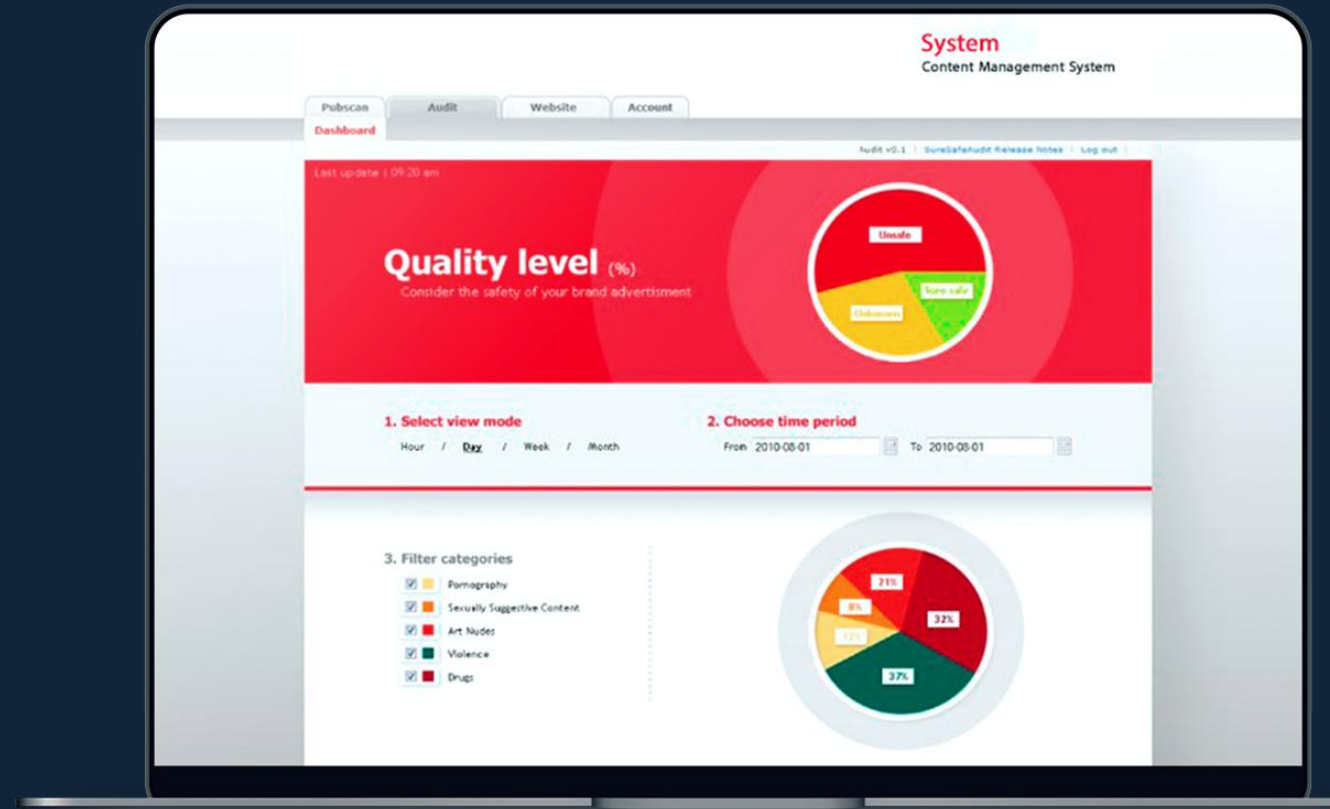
System
Content Management System

Pubscan | Audit | Website | Account

Dashboard

Audit v0.1 | SureSafeAudit Release Notes | Log out

Last update | 09:20 am

Quality level (%)
Consider the safety of your brand advertisment

Unsafe
Sure safe
Unknown

1. Select view mode
Hour / Day / Week / Month

2. Choose time period
From 2010-08-01 To 2010-08-01

3. Filter categories
Pornography
Sexually Suggestive Content
Art Nudes
Violence
Drugs

21%
8%
12%
32%
37%